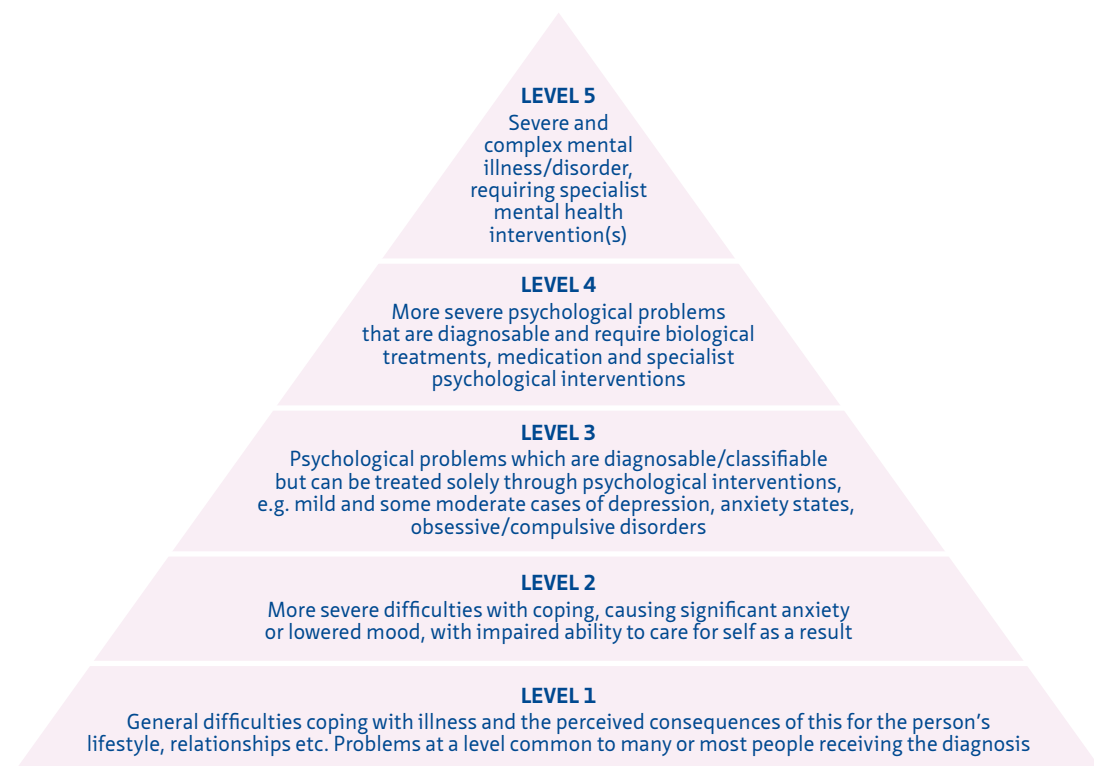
LEVEL 5
Severe and complex mental illness/disorder, requiring specialist mental health intervention(s)

LEVEL 4
More severe psychological problems that are diagnosable and require biological treatments, medication and specialist psychological interventions

LEVEL 3
Psychological problems which are diagnosable/classifiable but can be treated solely through psychological interventions, e.g. mild and some moderate cases of depression, anxiety states, obsessive/compulsive disorders

LEVEL 2
More severe difficulties with coping, causing significant anxiety or lowered mood, with impaired ability to care for self as a result

LEVEL 1
General difficulties coping with illness and the perceived consequences of this for the person's lifestyle, relationships etc. Problems at a level common to many or most people receiving the diagnosis